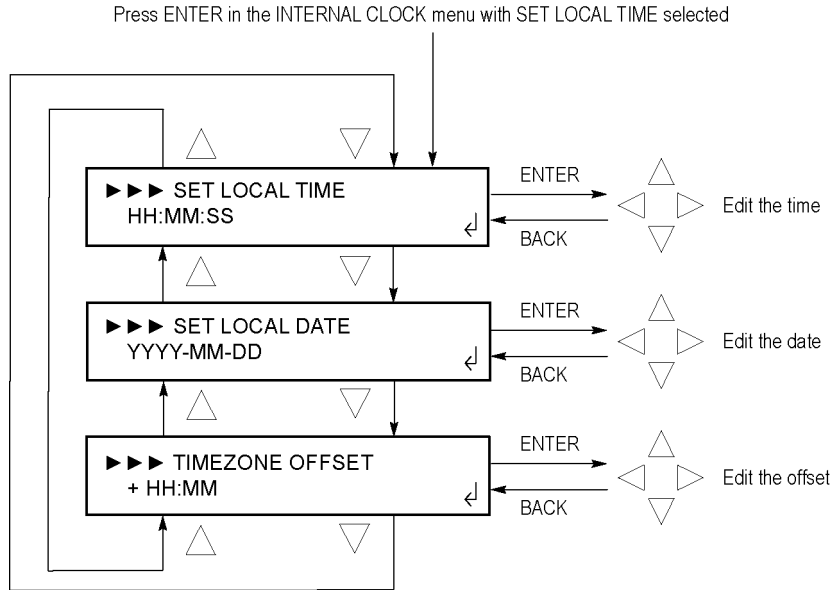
Press ENTER in the INTERNAL CLOCK menu with SET LOCAL TIME selected

►►► SET LOCAL TIME
HH:MM:SS

ENTER
BACK
Edit the time

►►► SET LOCAL DATE
YYYY-MM-DD

ENTER
BACK
Edit the date

►►► TIMEZONE OFFSET
+ HH:MM

ENTER
BACK
Edit the offset